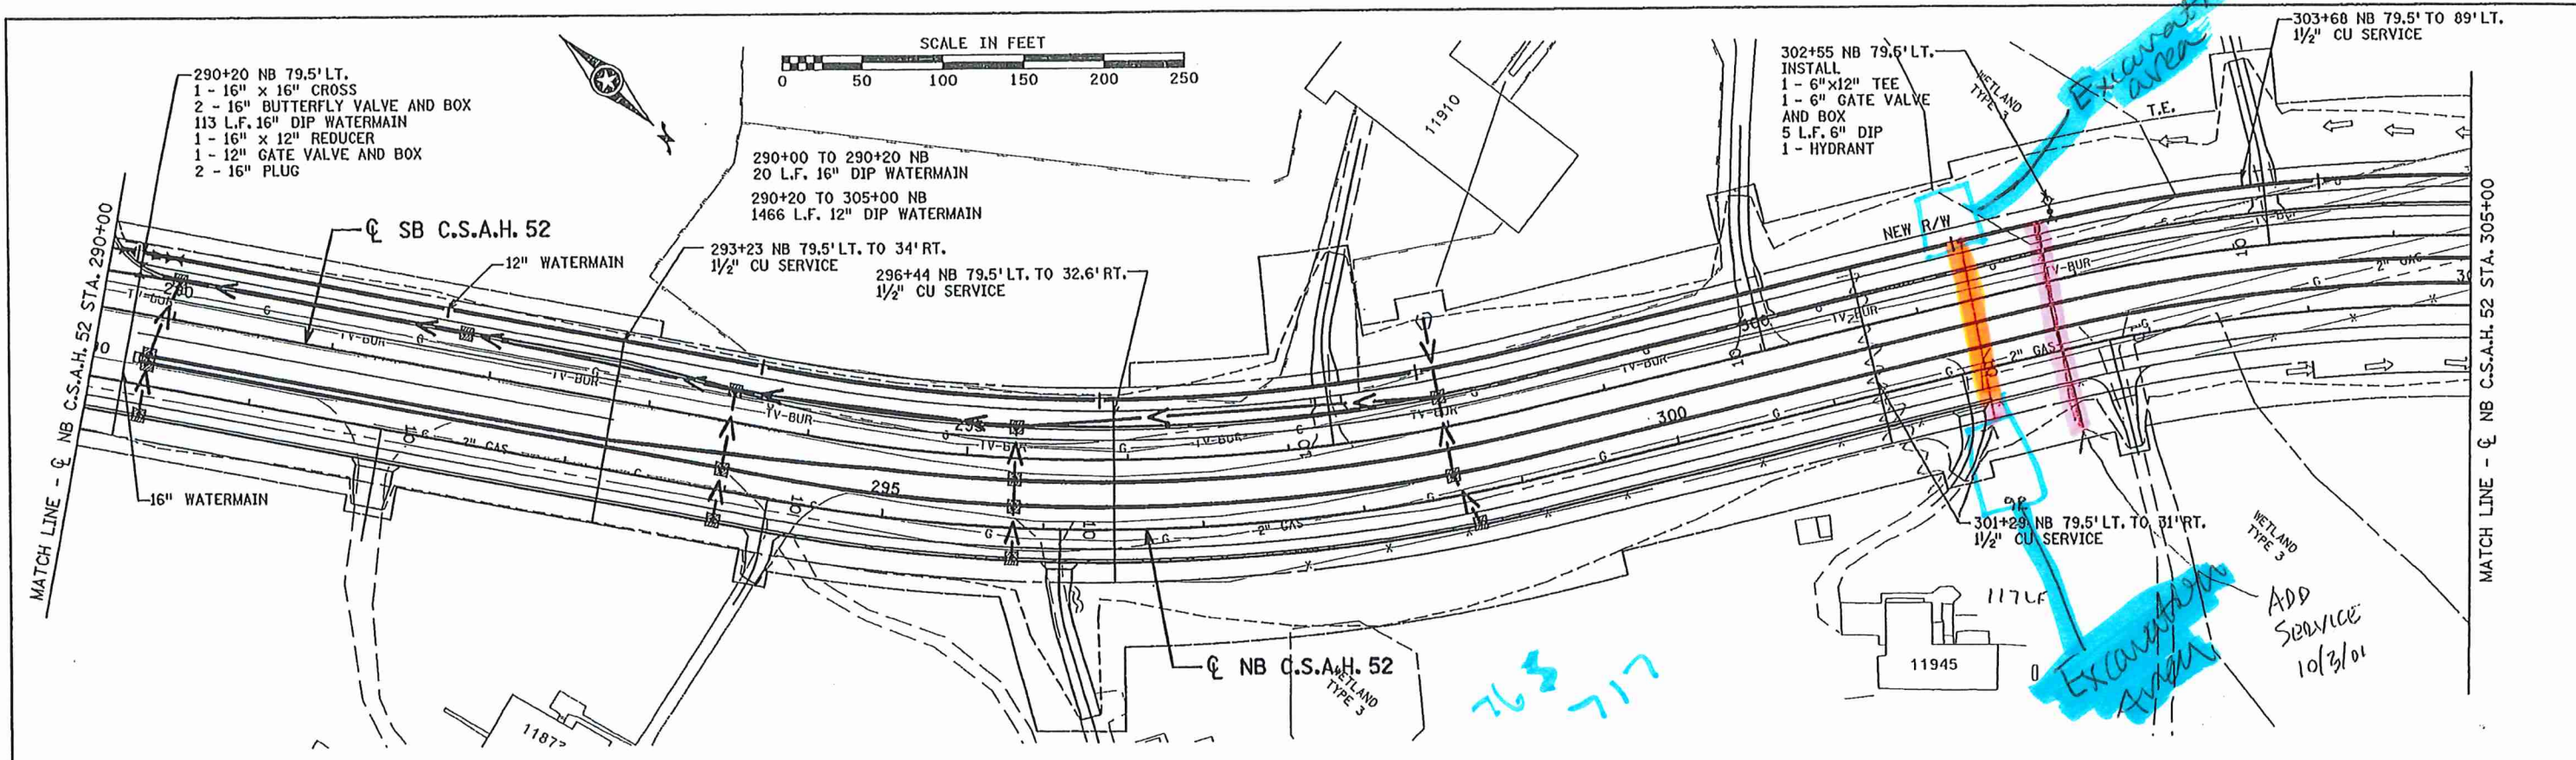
290+20 NB 79.5' LT.
1 - 16" x 16" CROSS
2 - 16" BUTTERFLY VALVE AND BOX
113 L.F. 16" DIP WATERMAIN
1 - 16" x 12" REDUCER
1 - 12" GATE VALVE AND BOX
2 - 16" PLUG

SCALE IN FEET
0 50 100 150 200 250

290+00 TO 290+20 NB
20 L.F. 16" DIP WATERMAIN

290+20 TO 305+00 NB
1466 L.F. 12" DIP WATERMAIN

℄ SB C.S.A.H. 52

12" WATERMAIN

293+23 NB 79.5' LT. TO 34' RT.
1½" CU SERVICE

296+44 NB 79.5' LT. TO 32.6' RT.
1½" CU SERVICE

11910

302+55 NB 79.5' LT.
INSTALL
1 - 6"x12" TEE
1 - 6" GATE VALVE
AND BOX
5 L.F. 6" DIP
1 - HYDRANT

WETLAND TYPE 3

Excavation area

T.E.

303+68 NB 79.5' TO 89' LT.
1½" CU SERVICE

NEW R/W

MATCH LINE - ℄ NB C.S.A.H. 52 STA. 290+00

MATCH LINE - ℄ NB C.S.A.H. 52 STA. 305+00

290

TV-BUR

G

2" GAS

295

300

16" WATERMAIN

301+29 NB 79.5' LT. TO 31' RT.
1½" CU SERVICE

WETLAND TYPE 3

117 LF

11945

Excavation Area

ADD SERVICE 10/3/01

℄ NB C.S.A.H. 52

WETLAND TYPE 3

11873

763 717